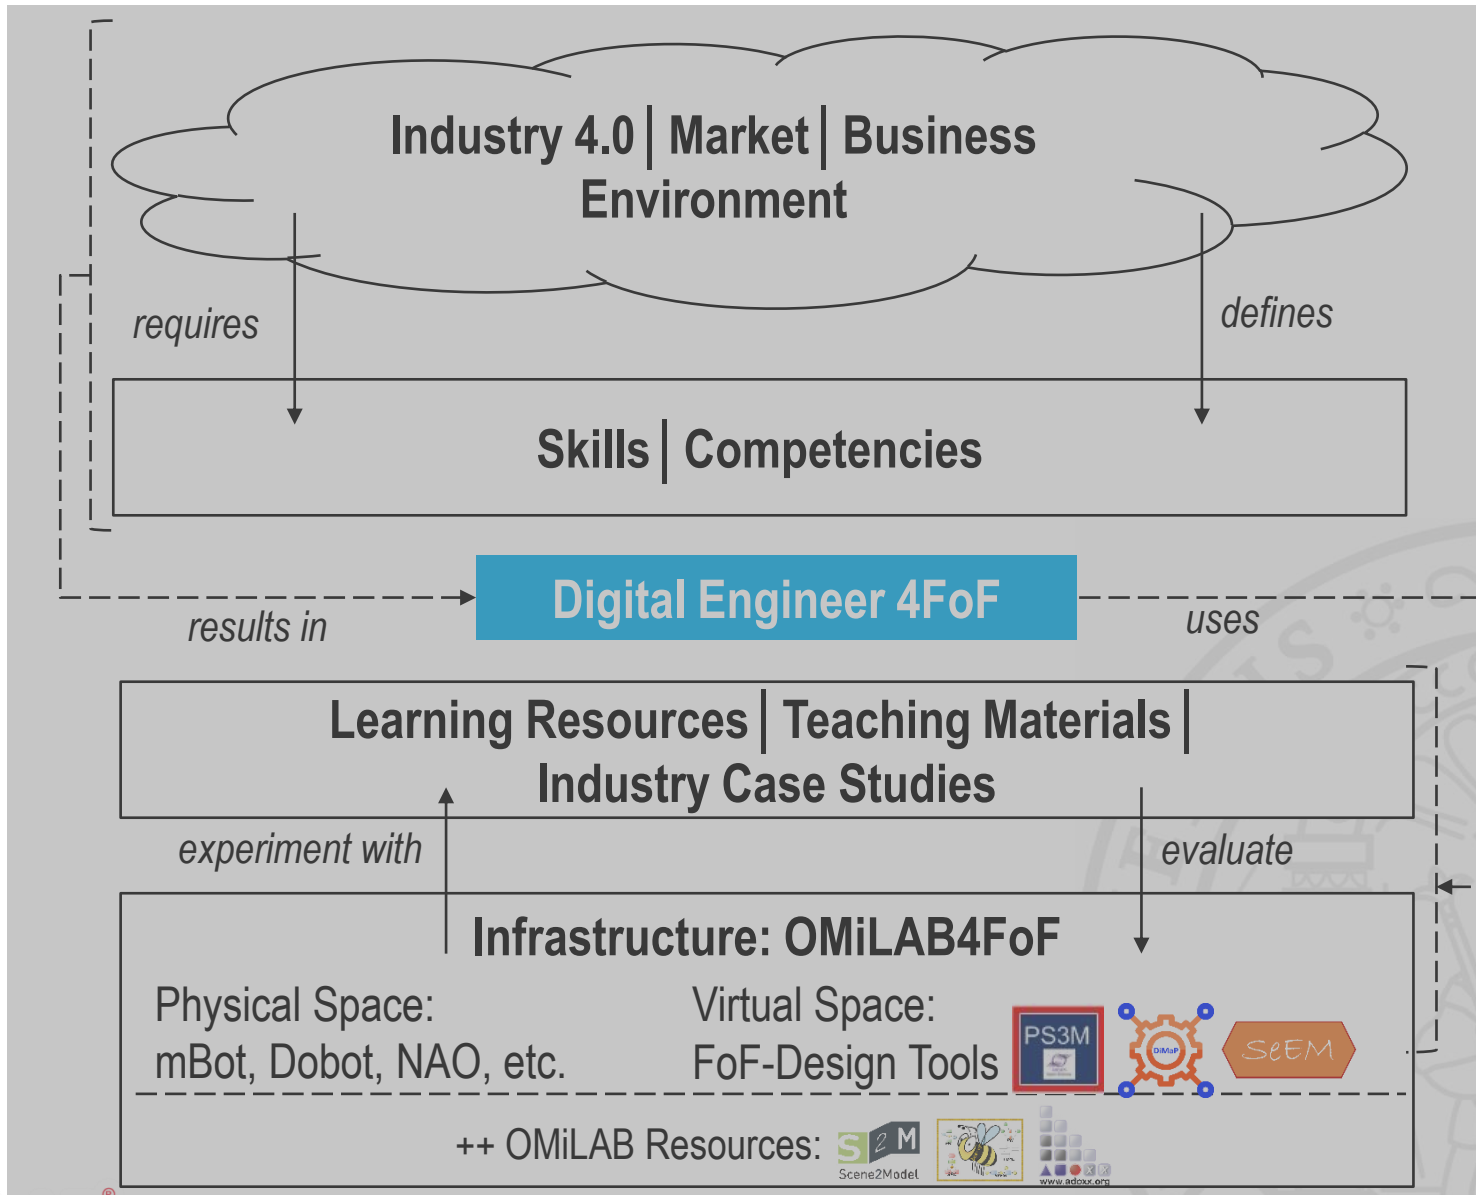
Industry 4.0 | Market | Business Environment

requires

defines

Skills | Competencies

results in

Digital Engineer 4FoF

uses

Learning Resources | Teaching Materials | Industry Case Studies

experiment with

evaluate

Infrastructure: OMiLAB4FoF

Physical Space:
mBot, Dobot, NAO, etc.

Virtual Space:
FoF-Design Tools

PS3M

DiMaP

SeEM

++ OMiLAB Resources:

S2M
Scene2Model

www.adoxx.org